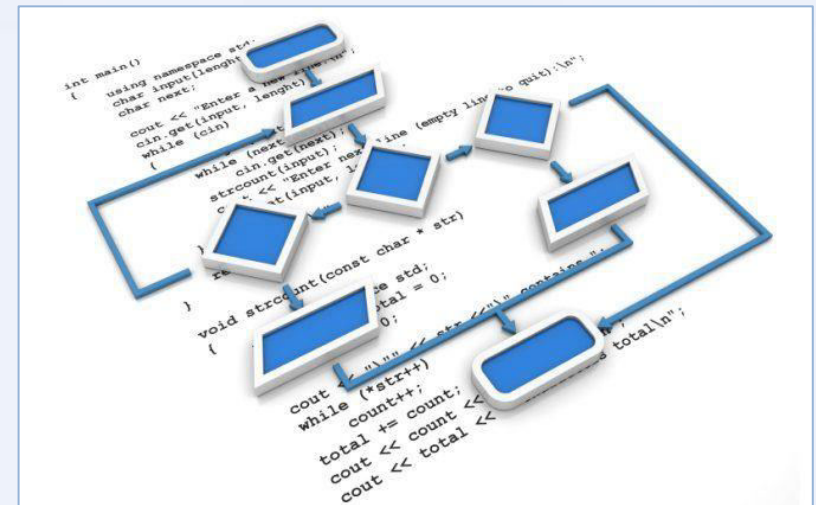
int main()
{
using namespace std;
char input(lenght
char next;

cout << "Enter a new line:\n";
cin.get(input, lenght)
while (cin)
{
while (next
cin.get(next);
strcount(input);
cout << "Enter next line (empty line to quit):\n";
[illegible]t(input, l

}
re

}

void strcount(const char * str)
{
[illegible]e std;
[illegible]total = 0;
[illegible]0;

cout << "\"" << str <<"\" contains ";
while (*str++)
count++;
total += count;
cout << count <<
cout << total << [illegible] total\n";